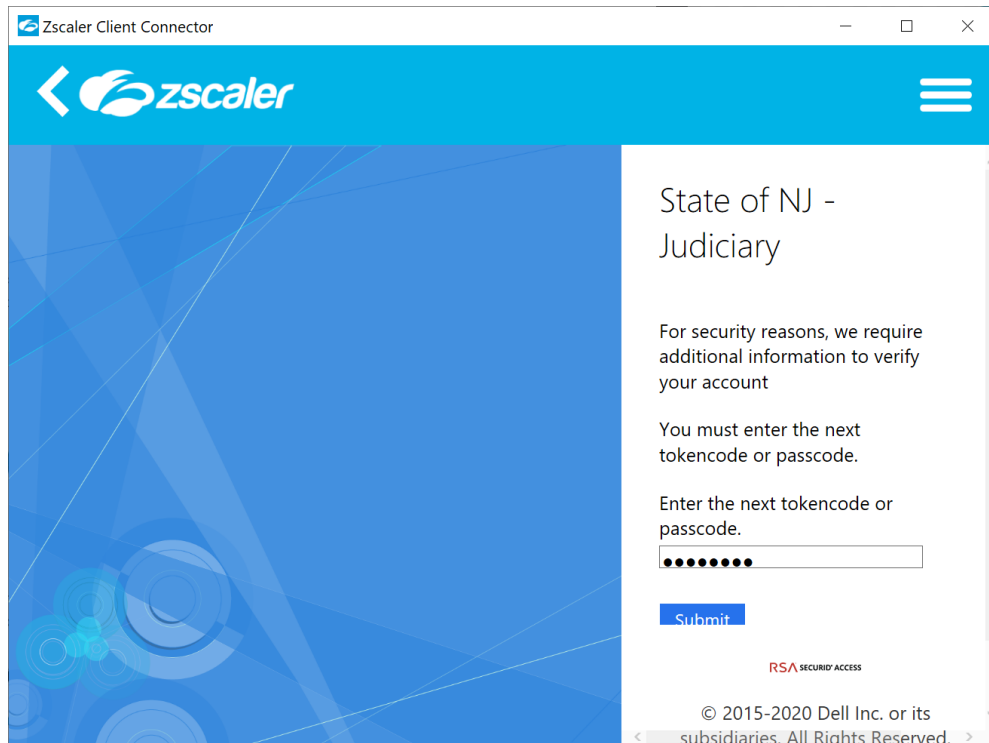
Zscaler Client Connector

zscaler

State of NJ - Judiciary

For security reasons, we require additional information to verify your account

You must enter the next tokencode or passcode.

Enter the next tokencode or passcode.

••••••••

Submit

RSA SECURID ACCESS

© 2015-2020 Dell Inc. or its subsidiaries. All Rights Reserved.